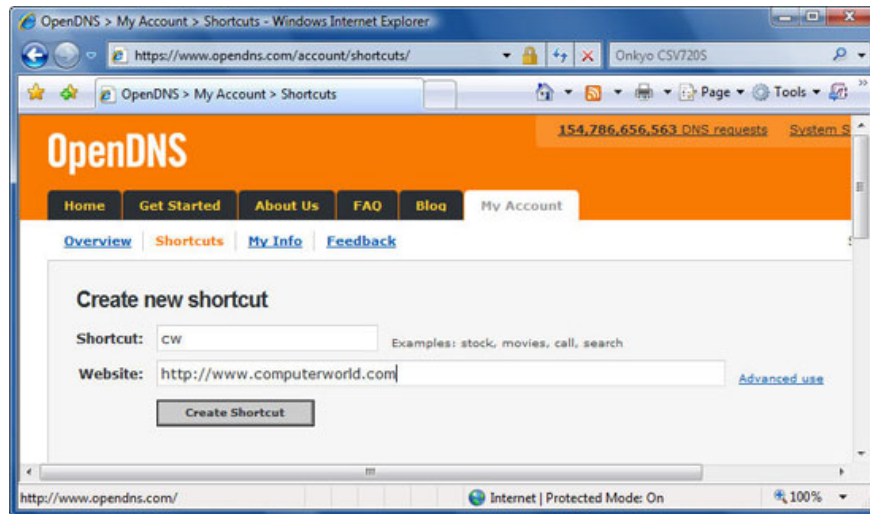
OpenDNS > My Account > Shortcuts - Windows Internet Explorer

https://www.opendns.com/account/shortcuts/

Onkyo CSV720S

OpenDNS > My Account > Shortcuts

Page Tools

154,786,656,563 DNS requests System S

OpenDNS

Home | Get Started | About Us | FAQ | Blog | My Account

Overview | Shortcuts | My Info | Feedback

Create new shortcut

Shortcut: cw Examples: stock, movies, call, search

Website: http://www.computerworld.com Advanced use

Create Shortcut

http://www.opendns.com/

Internet | Protected Mode: On

100%